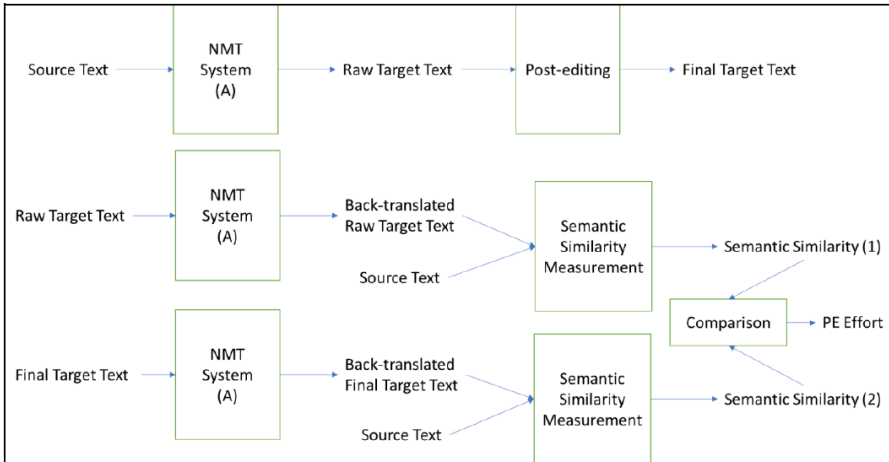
Source Text

NMT System (A)

Raw Target Text

Post-editing

Final Target Text

Raw Target Text

NMT System (A)

Back-translated Raw Target Text

Source Text

Semantic Similarity Measurement

Semantic Similarity (1)

Comparison

PE Effort

Final Target Text

NMT System (A)

Back-translated Final Target Text

Source Text

Semantic Similarity Measurement

Semantic Similarity (2)